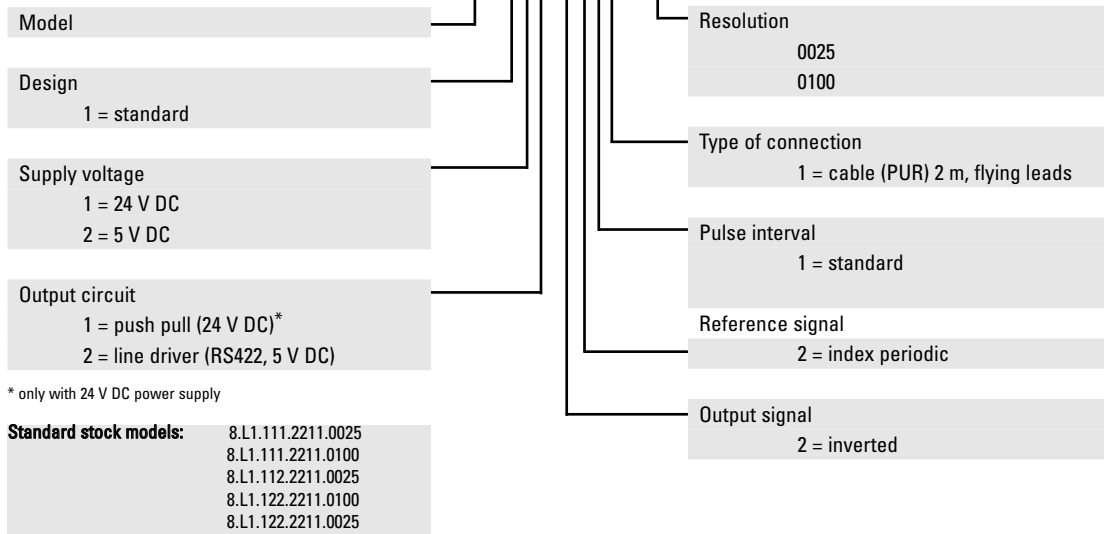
Model

Design
1 = standard

Supply voltage
1 = 24 V DC
2 = 5 V DC

Output circuit
1 = push pull (24 V DC)*
2 = line driver (RS422, 5 V DC)

* only with 24 V DC power supply

Standard stock models: 8.L1.111.2211.0025
8.L1.111.2211.0100
8.L1.112.2211.0025
8.L1.122.2211.0100
8.L1.122.2211.0025

Resolution
0025
0100

Type of connection
1 = cable (PUR) 2 m, flying leads

Pulse interval
1 = standard

Reference signal
2 = index periodic

Output signal
2 = inverted